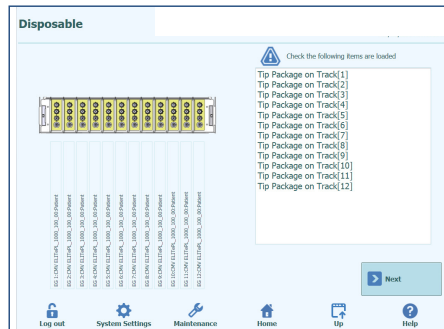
Disposable

Check the following items are loaded

Tip Package on Track[1]
Tip Package on Track[2]
Tip Package on Track[3]
Tip Package on Track[4]
Tip Package on Track[5]
Tip Package on Track[6]
Tip Package on Track[7]
Tip Package on Track[8]
Tip Package on Track[9]
Tip Package on Track[10]
Tip Package on Track[11]
Tip Package on Track[12]

EG 1:CMV ELITeR_1000_100_00:Patient
EG 2:CMV ELITeR_1000_100_00:Patient
EG 3:CMV ELITeR_1000_100_00:Patient
EG 4:CMV ELITeR_1000_100_00:Patient
EG 5:CMV ELITeR_1000_100_00:Patient
EG 6:CMV ELITeR_1000_100_00:Patient
EG 7:CMV ELITeR_1000_100_00:Patient
EG 8:CMV ELITeR_1000_100_00:Patient
EG 9:CMV ELITeR_1000_100_00:Patient
EG 10:CMV ELITeR_1000_100_00:Patient
EG 11:CMV ELITeR_1000_100_00:Patient
EG 12:CMV ELITeR_1000_100_00:Patient

Next

Log out
System Settings
Maintenance
Home
Up
Help